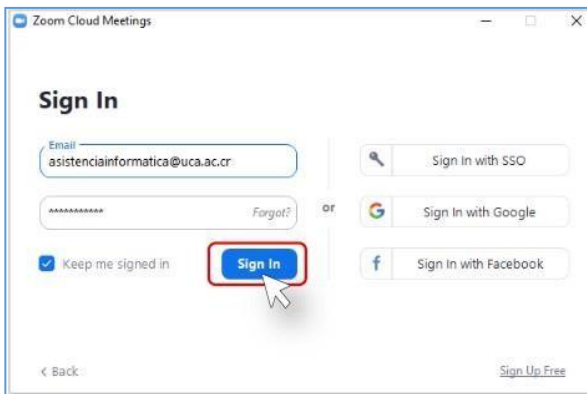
Zoom Cloud Meetings

Sign In

Email
asistenciainformatica@uca.ac.cr

***********
Forgot?

or

Sign In with SSO

Sign In with Google

Sign In with Facebook

Keep me signed in

Sign In

< Back

Sign Up Free